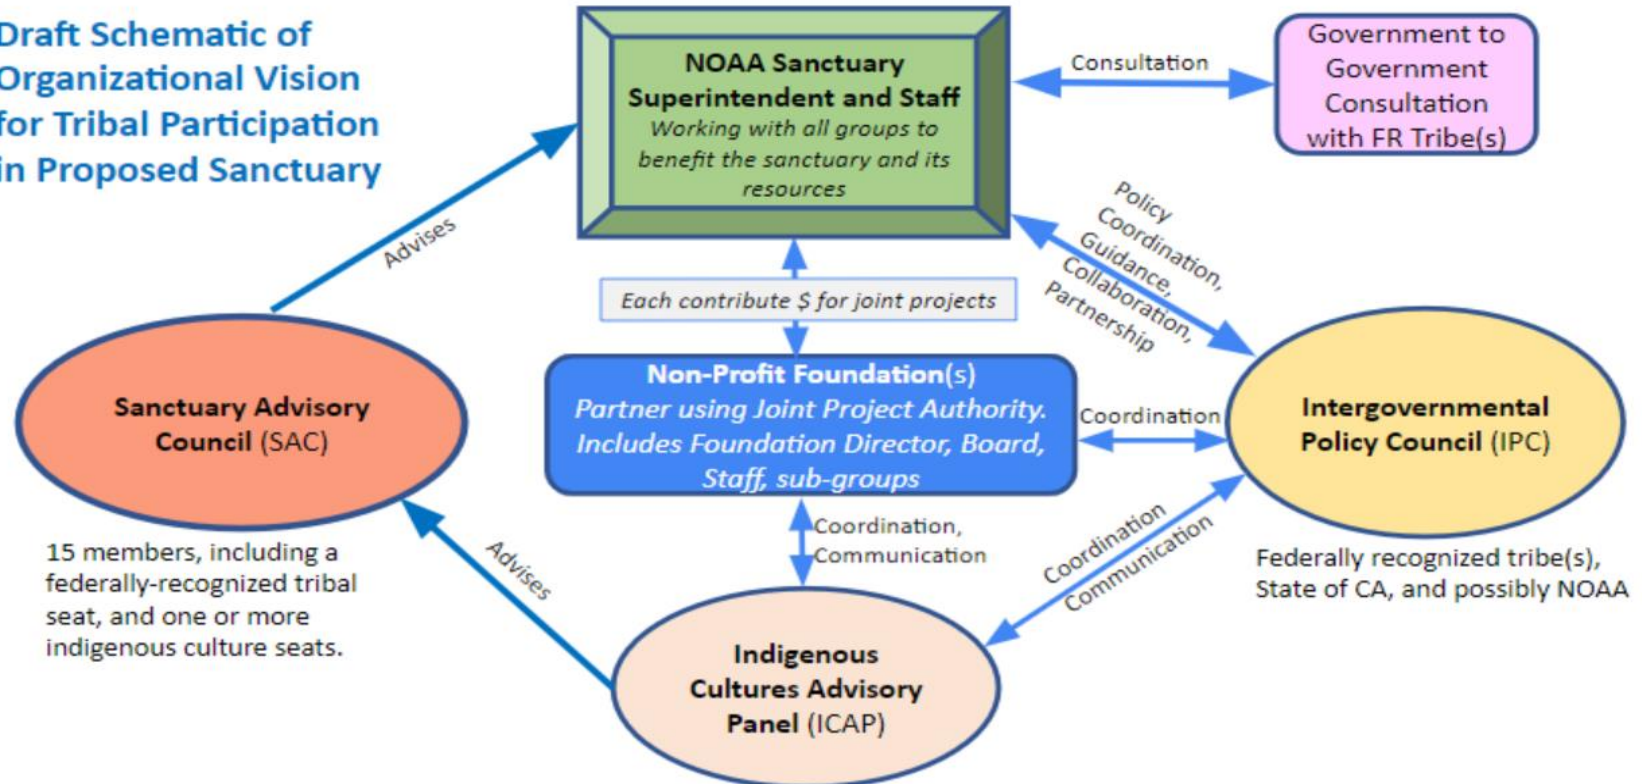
Draft Schematic of Organizational Vision for Tribal Participation in Proposed Sanctuary

NOAA Sanctuary Superintendent and Staff
Working with all groups to benefit the sanctuary and its resources

Consultation

Government to Government Consultation with FR Tribe(s)

Advises

Policy Coordination, Guidance, Collaboration, Partnership

Each contribute $ for joint projects

Sanctuary Advisory Council (SAC)

Non-Profit Foundation(s)
Partner using Joint Project Authority. Includes Foundation Director, Board, Staff, sub-groups

Coordination

Intergovernmental Policy Council (IPC)

15 members, including a federally-recognized tribal seat, and one or more indigenous culture seats.

Advises

Coordination, Communication

Coordination Communication

Federally recognized tribe(s), State of CA, and possibly NOAA

Indigenous Cultures Advisory Panel (ICAP)